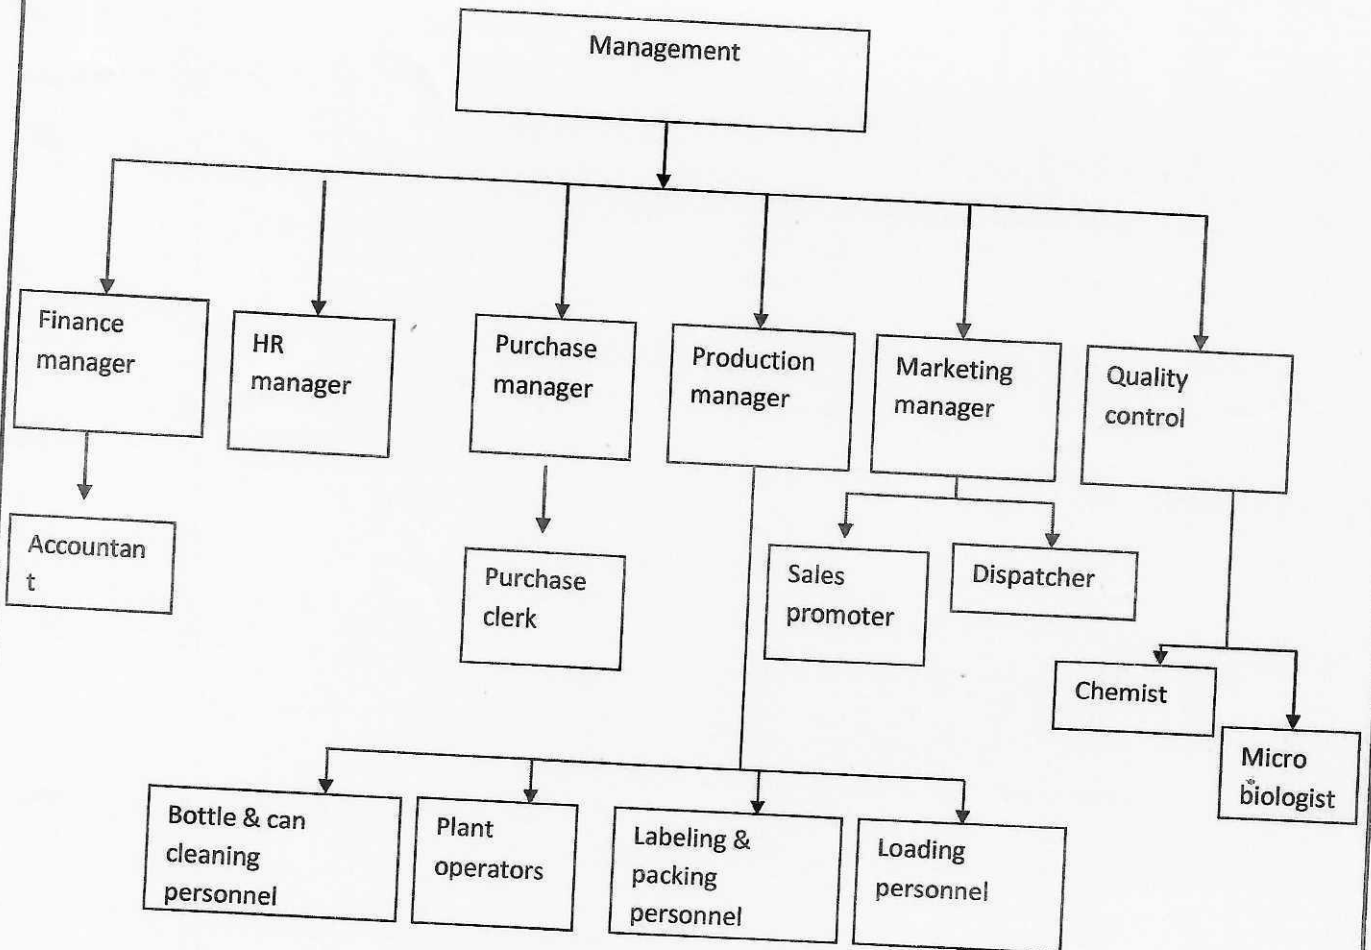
Management

Finance manager

HR manager

Purchase manager

Production manager

Marketing manager

Quality control

Accountan t

Purchase clerk

Sales promoter

Dispatcher

Chemist

Micro biologist

Bottle & can cleaning personnel

Plant operators

Labeling & packing personnel

Loading personnel